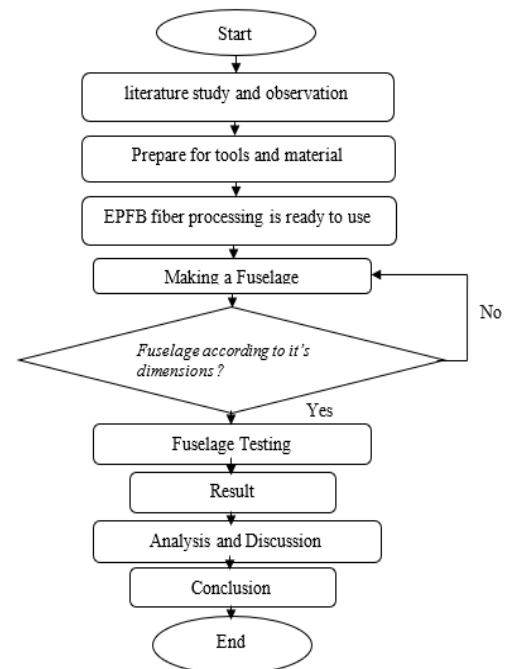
Start

literature study and observation

Prepare for tools and material

EPFB fiber processing is ready to use

Making a Fuselage

No

Fuselage according to it's dimensions ?

Yes

Fuselage Testing

Result

Analysis and Discussion

Conclusion

End